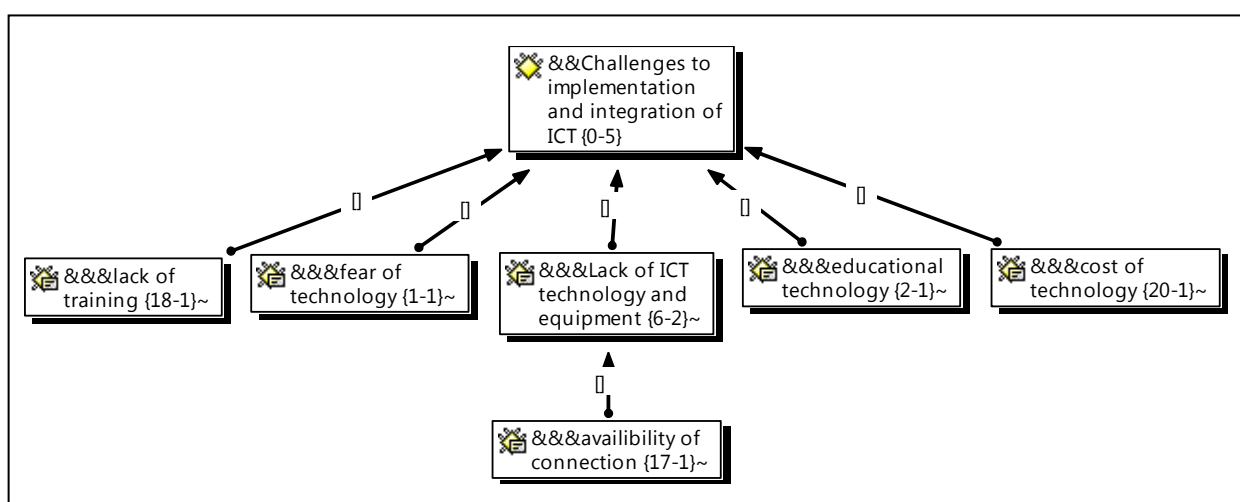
&&Challenges to implementation and integration of ICT {0-5}

[]

[]

[]

[]

[]

&&&lack of training {18-1}~

&&&fear of technology {1-1}~

&&&Lack of ICT technology and equipment {6-2}~

&&&educational technology {2-1}~

&&&cost of technology {20-1}~

[]

&&&availibility of connection {17-1}~